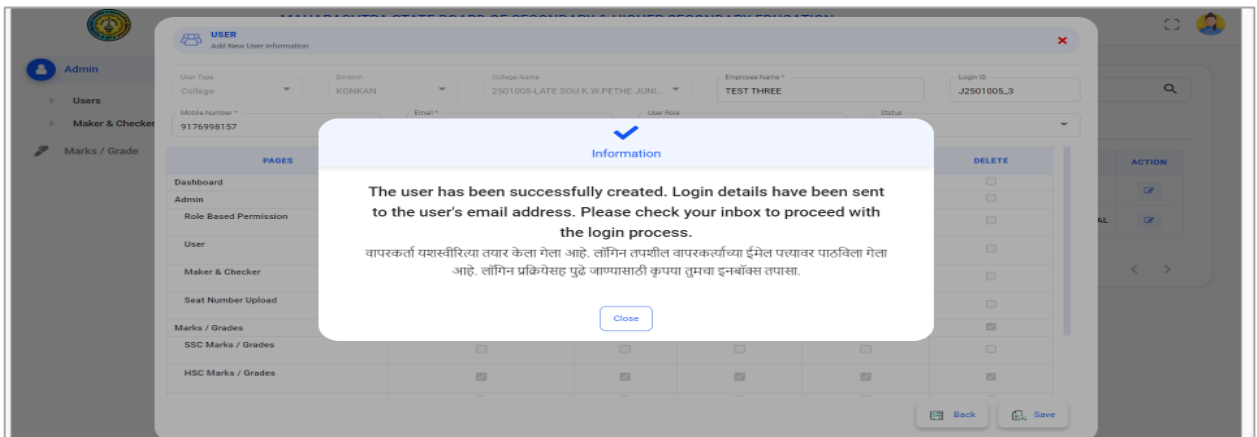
MAHARASHTRA STATE BOARD OF SECONDARY & HIGHER SECONDARY EDUCATION

Admin
Users
Maker & Checker
Marks / Grade

USER
Add New User Information

User Type
College
Division
KONKAN
College Name
2501005-LATE SOU.K.W.PETHE JUNI...
Employee Name *
TEST THREE
Login ID
J2501005_3
Mobile Number *
9176998157
Email *
User Role
Status

| PAGES | DELETE |
|---|---|
| Dashboard | |
| Admin | |
| Role Based Permission | |
| User | |
| Maker & Checker | |
| Seat Number Upload | |
| Marks / Grades | |
| SSC Marks / Grades | |
| HSC Marks / Grades | |

ACTION
AL

Information

The user has been successfully created. Login details have been sent to the user's email address. Please check your inbox to proceed with the login process.
वापरकर्ता यशस्वीरित्या तयार केला गेला आहे. लॉगिन तपशील वापरकर्त्याच्या ईमेल पत्त्यावर पाठविला गेला आहे. लॉगिन प्रक्रियेसह पुढे जाण्यासाठी कृपया तुमचा इनबॉक्स तपासा.

Close

Back
Save